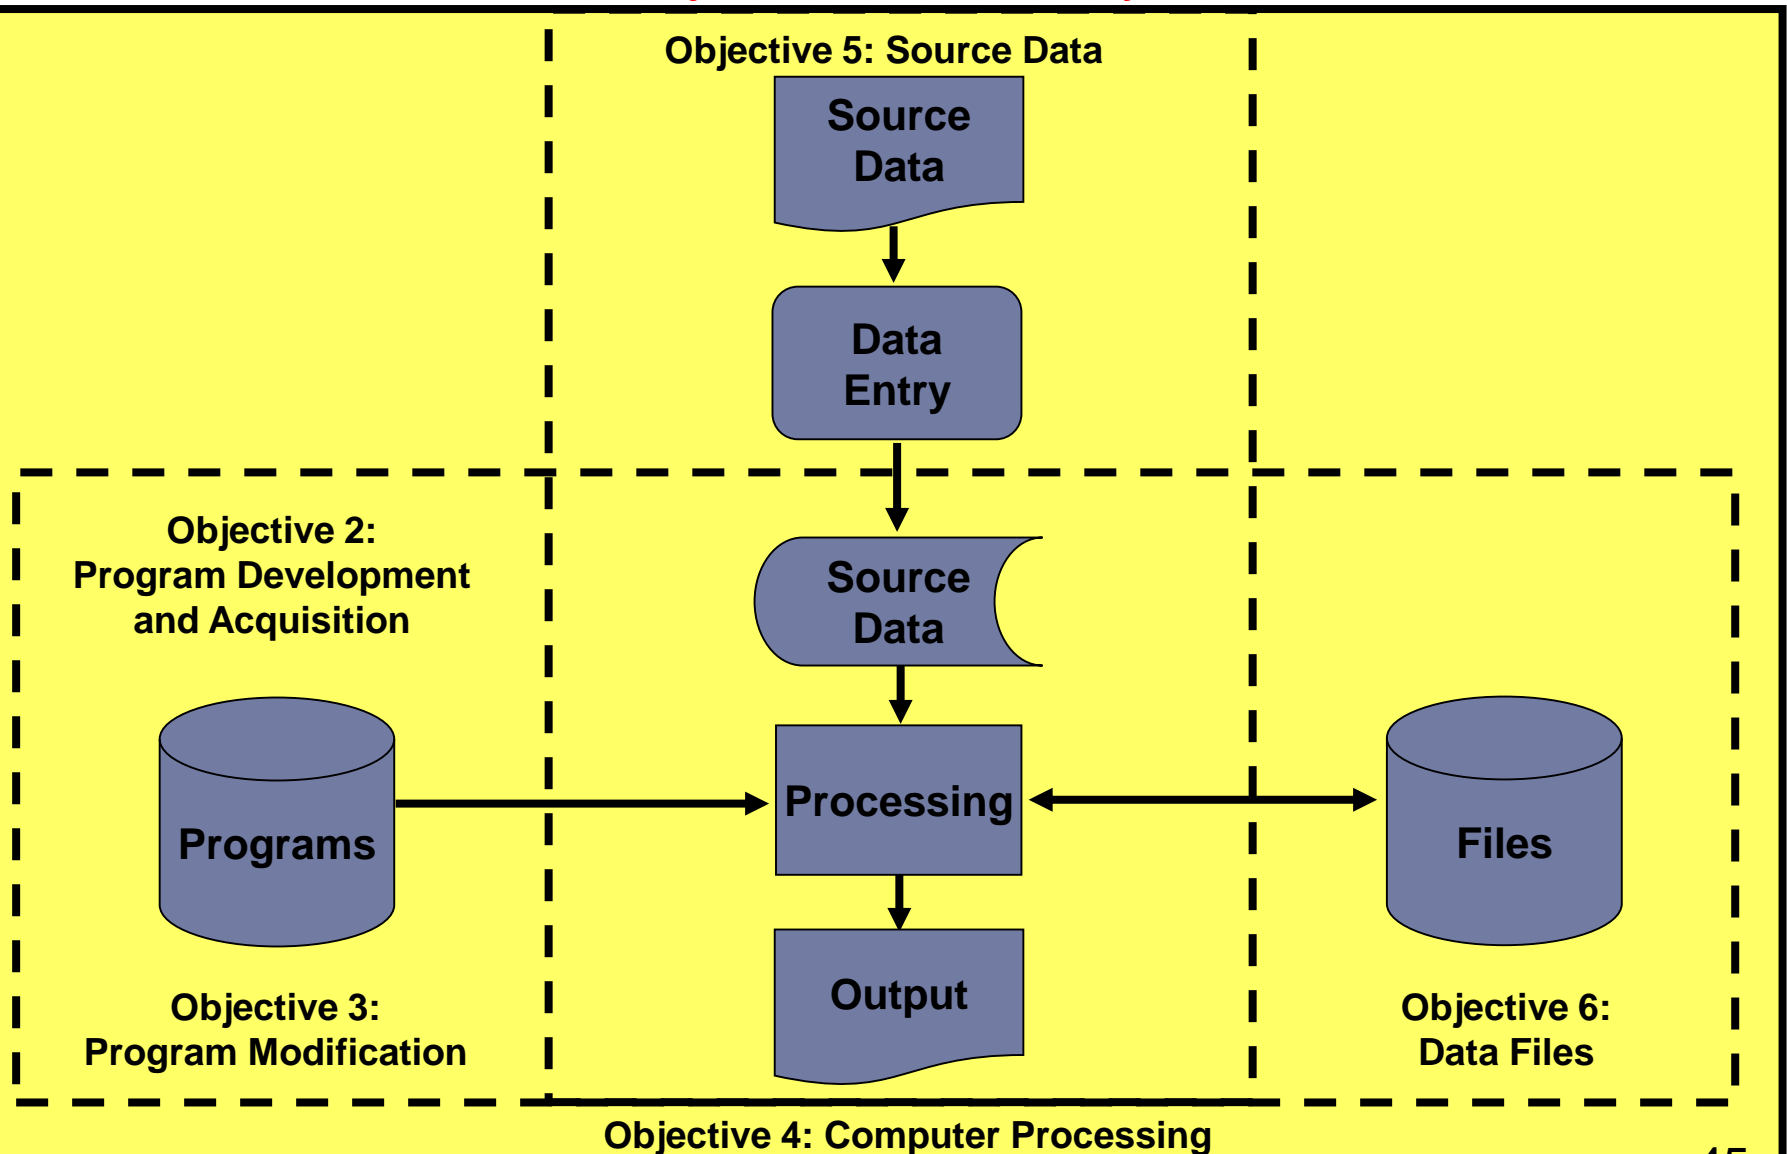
Objective 5: Source Data

Source Data

Data Entry

Objective 2: Program Development and Acquisition

Source Data

Programs

Processing

Files

Output

Objective 3: Program Modification

Objective 6: Data Files

Objective 4: Computer Processing

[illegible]